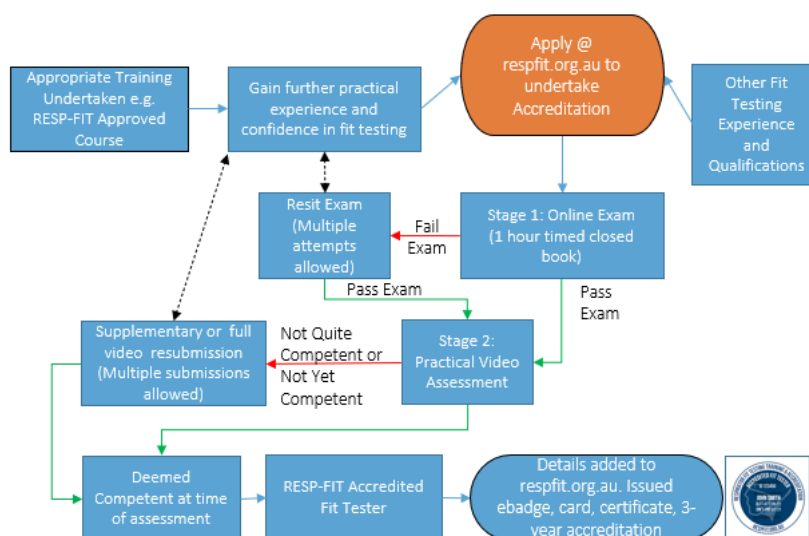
Appropriate Training Undertaken e.g. RESP-FIT Approved Course

Gain further practical experience and confidence in fit testing

Apply @ respfit.org.au to undertake Accreditation

Other Fit Testing Experience and Qualifications

Resit Exam (Multiple attempts allowed)

Fail Exam

Stage 1: Online Exam (1 hour timed closed book)

Pass Exam

Pass Exam

Supplementary or full video resubmission (Multiple submissions allowed)

Not Quite Competent or Not Yet Competent

Stage 2: Practical Video Assessment

Deemed Competent at time of assessment

RESP-FIT Accredited Fit Tester

Details added to respfit.org.au. Issued ebadge, card, certificate, 3-year accreditation

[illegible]